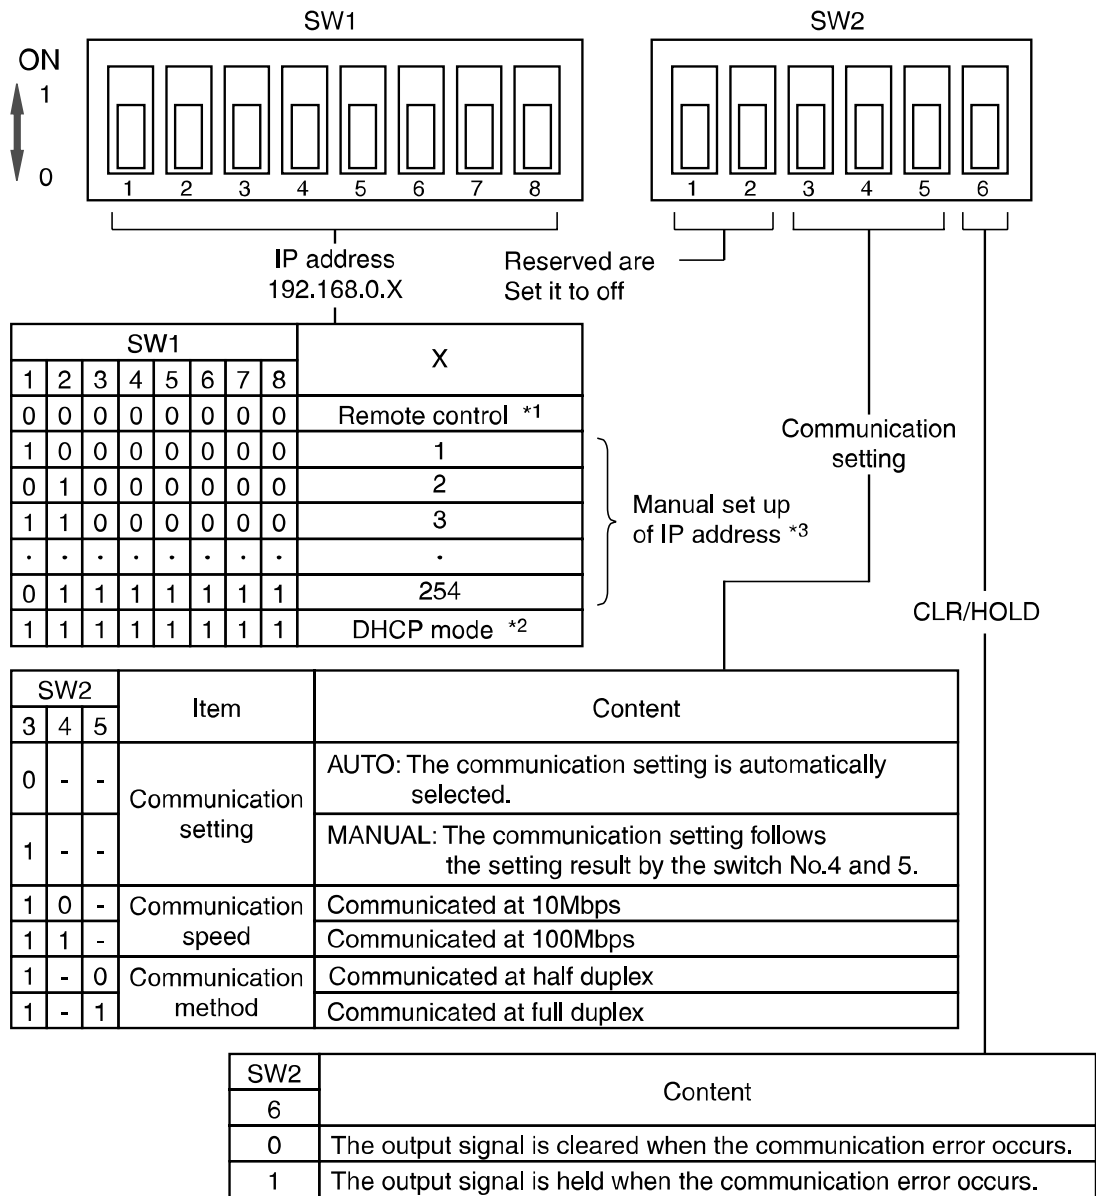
SW1

SW2

ON
1
0

1 2 3 4 5 6 7 8

1 2 3 4 5 6

IP address
192.168.0.X

Reserved are
Set it to off

| SW1 | | | | | | | | X |
|---|---|---|---|---|---|---|---|---|
| 1 | 2 | 3 | 4 | 5 | 6 | 7 | 8 | |
| 0 | 0 | 0 | 0 | 0 | 0 | 0 | 0 | Remote control $^{*1}$ |
| 1 | 0 | 0 | 0 | 0 | 0 | 0 | 0 | 1 |
| 0 | 1 | 0 | 0 | 0 | 0 | 0 | 0 | 2 |
| 1 | 1 | 0 | 0 | 0 | 0 | 0 | 0 | 3 |
| . | . | . | . | . | . | . | . | . |
| 0 | 1 | 1 | 1 | 1 | 1 | 1 | 1 | 254 |
| 1 | 1 | 1 | 1 | 1 | 1 | 1 | 1 | DHCP mode $^{*2}$ |

Manual set up of IP address $^{*3}$

Communication setting

CLR/HOLD

| SW2 | | | Item | Content |
|---|---|---|---|---|
| 3 | 4 | 5 | | |
| 0 | - | - | Communication setting | AUTO: The communication setting is automatically selected. |
| 1 | - | - | | MANUAL: The communication setting follows the setting result by the switch No.4 and 5. |
| 1 | 0 | - | Communication speed | Communicated at 10Mbps |
| 1 | 1 | - | | Communicated at 100Mbps |
| 1 | - | 0 | Communication method | Communicated at half duplex |
| 1 | - | 1 | | Communicated at full duplex |

| SW2 | Content |
|---|---|
| 6 | |
| 0 | The output signal is cleared when the communication error occurs. |
| 1 | The output signal is held when the communication error occurs. |